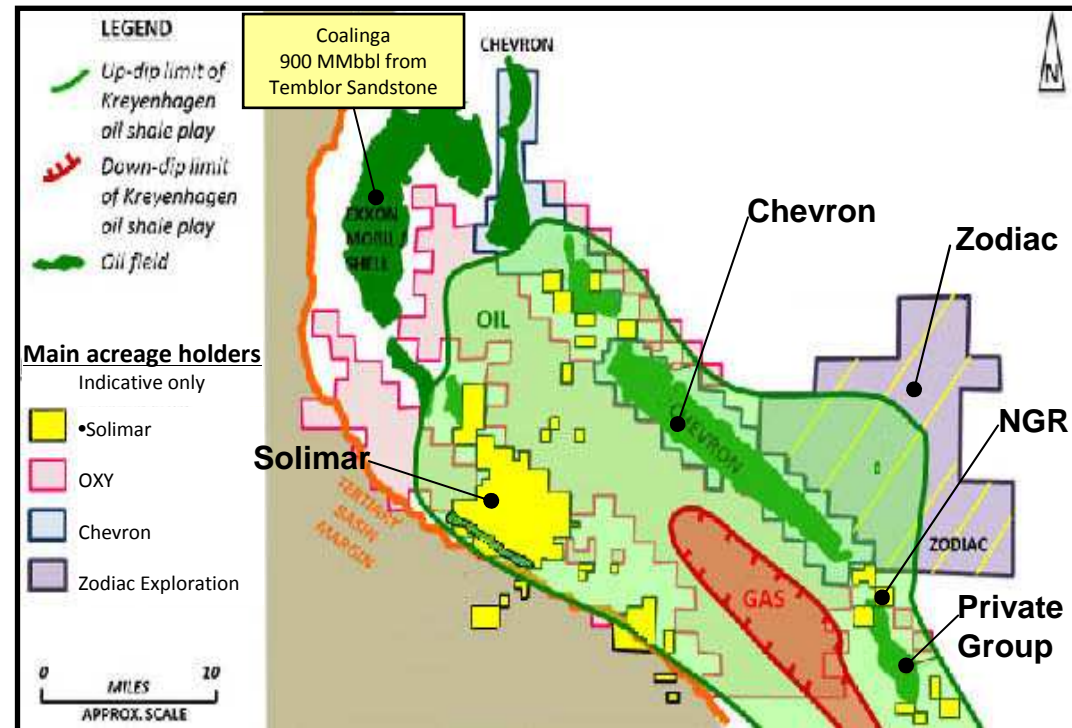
LEGEND

Up-dip limit of Kreyenhagen oil shale play

Down-dip limit of Kreyenhagen oil shale play

Oil field

Coalinga
900 MMbbl from
Temblor Sandstone

CHEVRON

N

EXXON MOBIL / SHELL

OIL

Chevron

Zodiac

Main acreage holders
Indicative only

•Solimar

OXY

Chevron

Zodiac Exploration

Solimar

TERTIARY BASIN MARGIN

CHEVRON

NGR

ZODIAC

GAS

Private Group

0 MILES 10
APPROX. SCALE